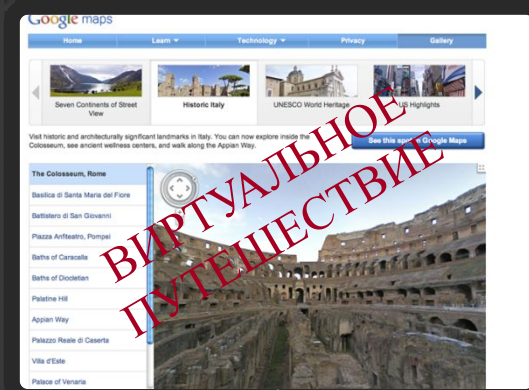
Google maps

Home | Learn ▾ | Technology ▾ | Privacy | Gallery

Seven Continents of Street View

Historic Italy

UNESCO World Heritage

US Highlights

Visit historic and architecturally significant landmarks in Italy. You can now explore inside the Colosseum, see ancient wellness centers, and walk along the Appian Way.

See this spot in Google Maps

The Colosseum, Rome
Basilica di Santa Maria del Fiore
Battistero di San Giovanni
Piazza Anfiteatro, Pompei
Baths of Caracalla
Baths of Diocletian
Palatine Hill
Appian Way
Palazzo Reale di Caserta
Villa d'Este
Palace of Venaria

ВИРТУАЛЬНОЕ ПУТЕШЕСТВИЕ